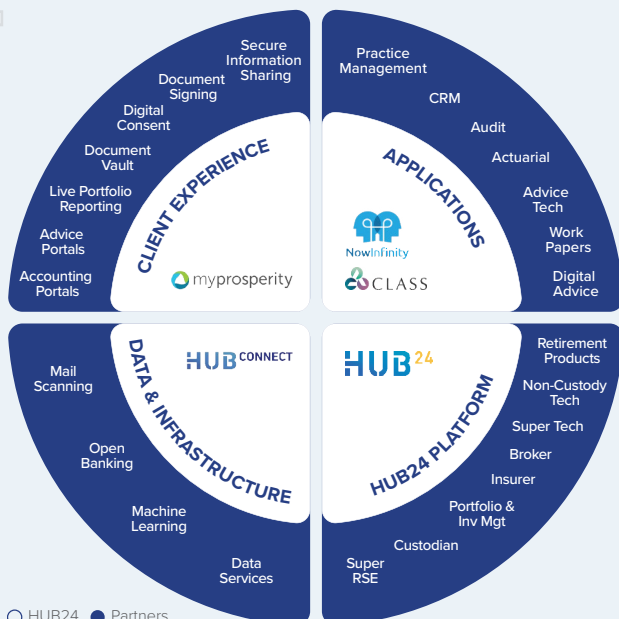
Secure Information Sharing

Document Signing

Digital Consent

Document Vault

Live Portfolio Reporting

Advice Portals

Accounting Portals

CLIENT EXPERIENCE

myprosperity

Practice Management

CRM

Audit

Actuarial

Advice Tech

Work Papers

Digital Advice

APPLICATIONS

NowInfinity

CLASS

Mail Scanning

Open Banking

Machine Learning

Data Services

DATA & INFRASTRUCTURE

HUB CONNECT

HUB24

HUB24 PLATFORM

Retirement Products

Non-Custody Tech

Super Tech

Broker

Insurer

Portfolio & Inv Mgt

Custodian

Super RSE

HUB24 Partners